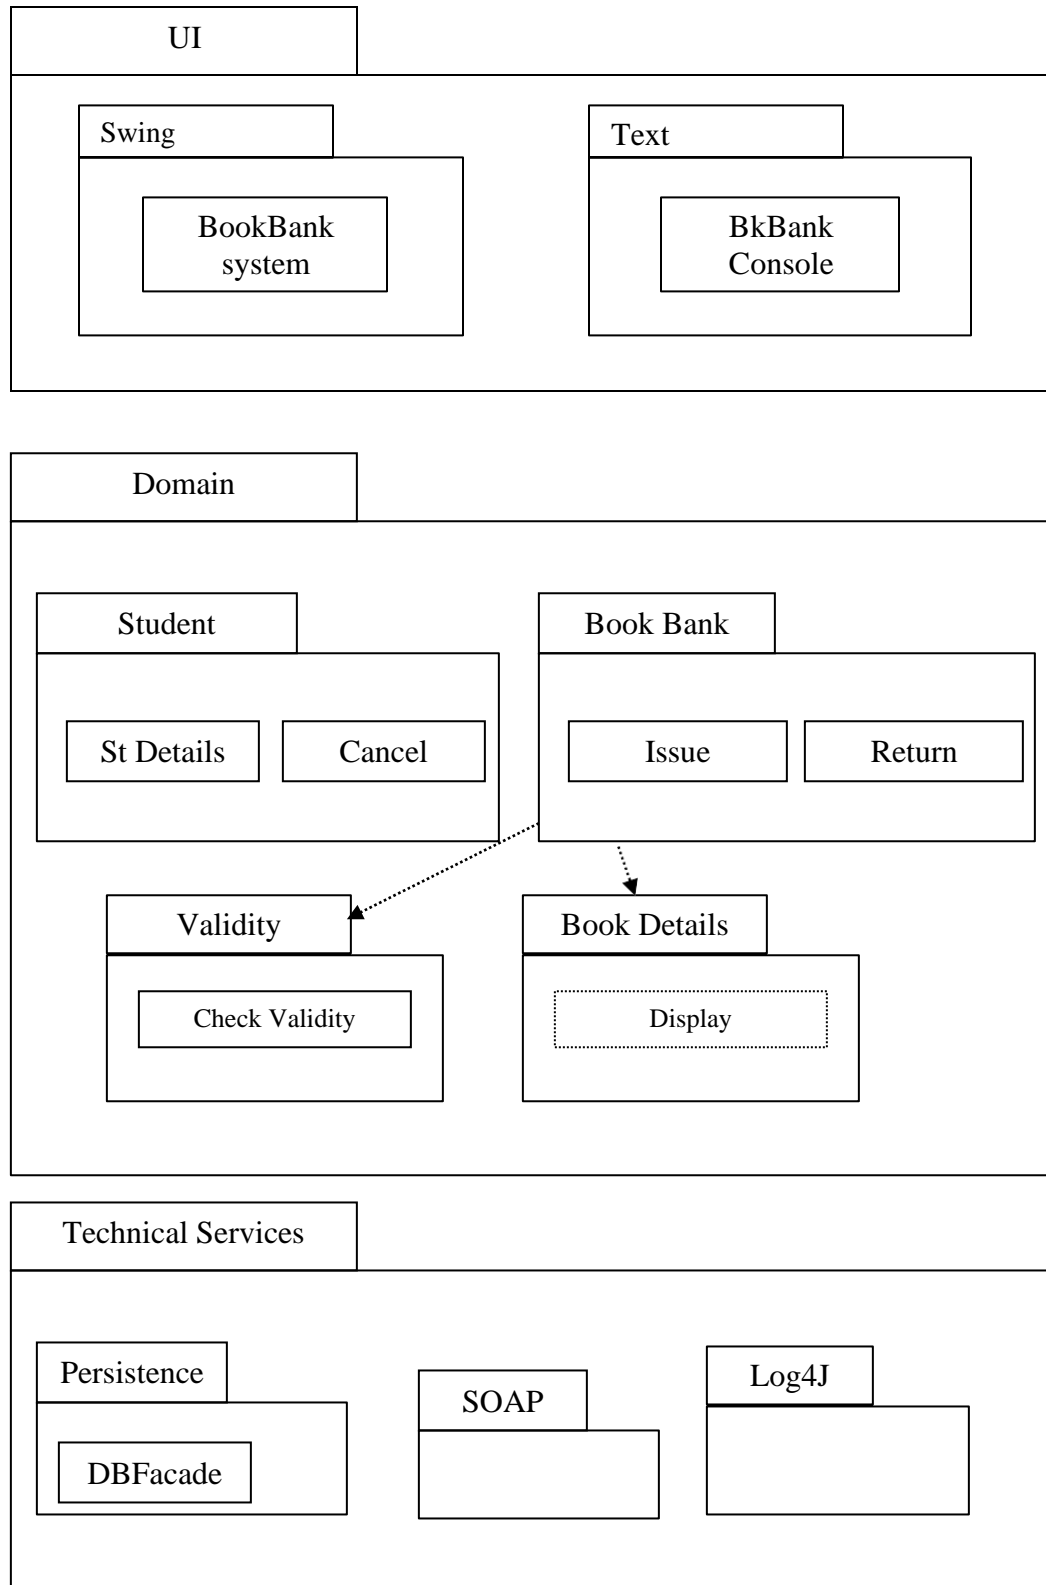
UI

Swing

BookBank system

Text

BkBank Console

Domain

Student

St Details

Cancel

Book Bank

Issue

Return

Validity

Check Validity

Book Details

Display

Technical Services

Persistence

DBFacade

SOAP

Log4J